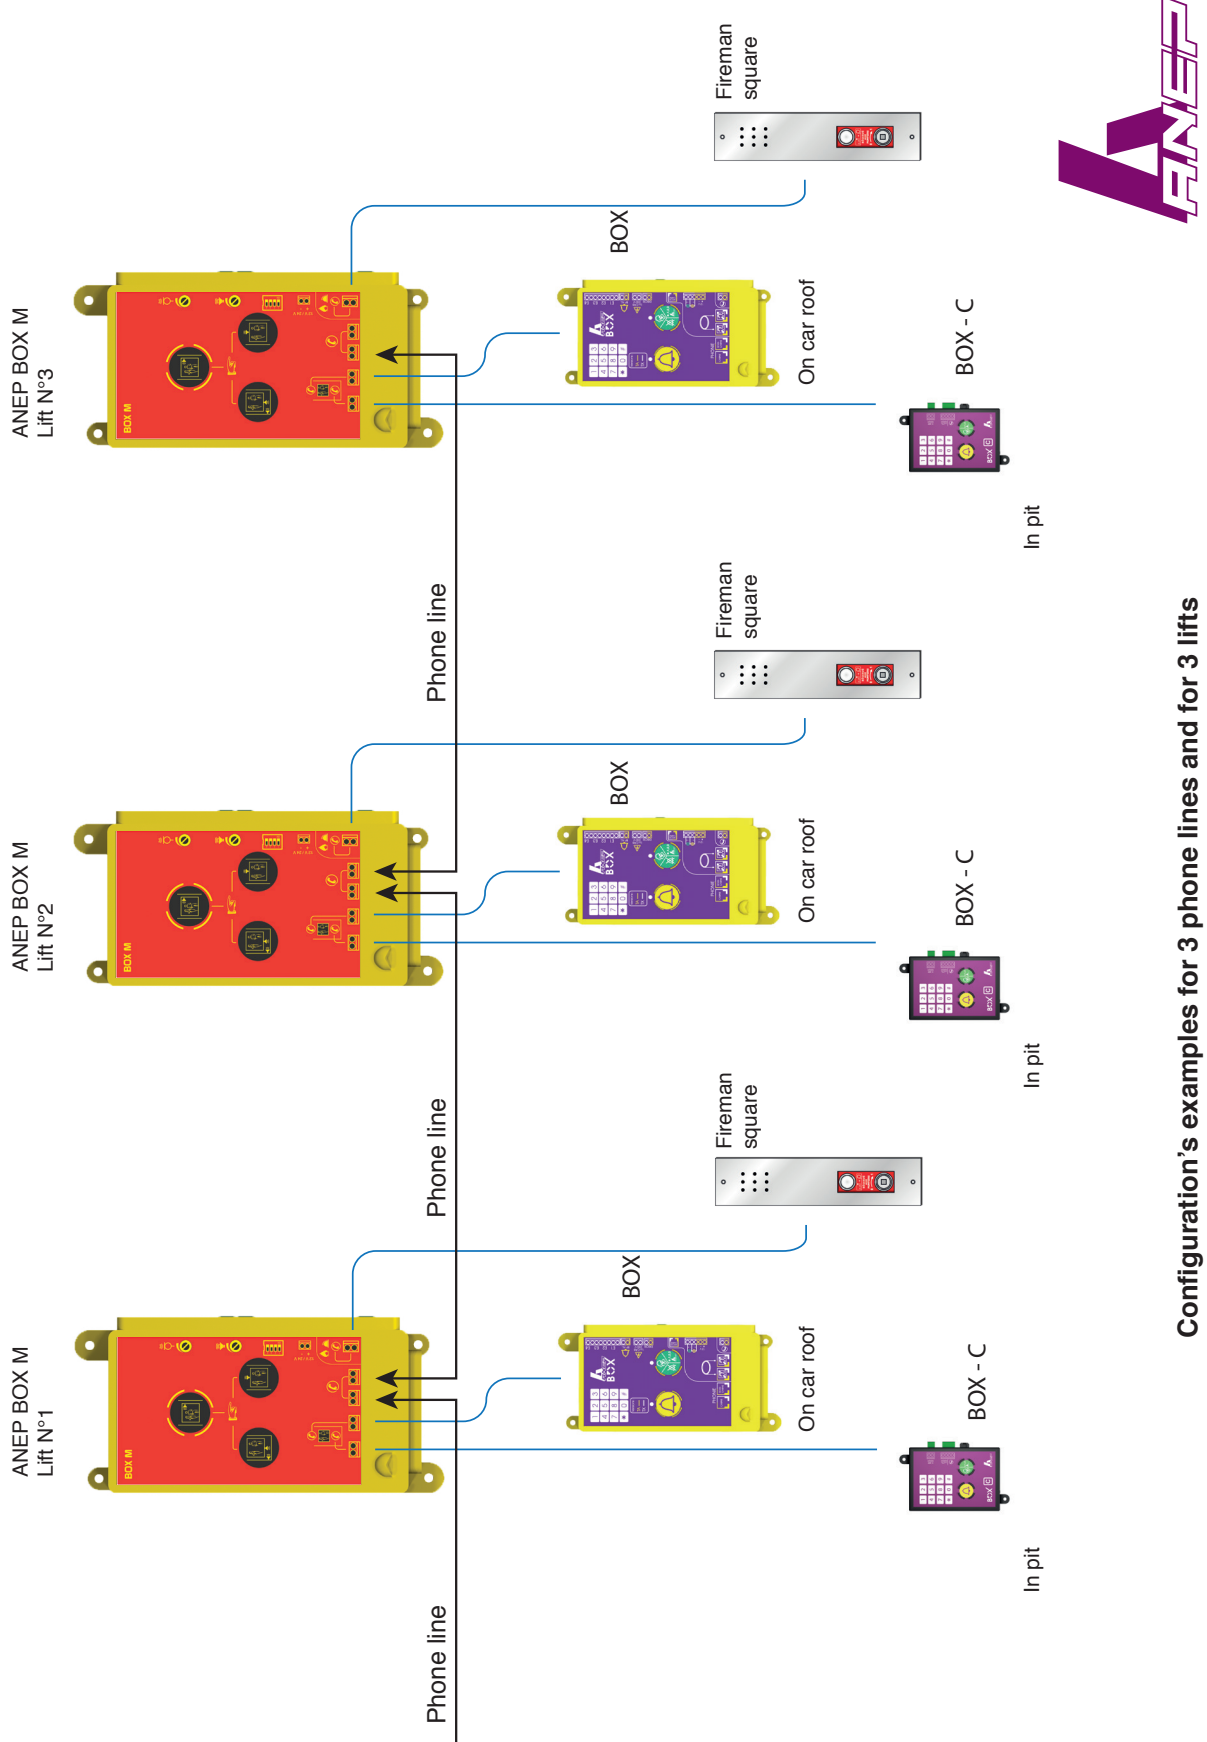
ANEP

Configuration's examples for 3 phone lines and for 3 lifts

ANEP BOX M
Lift N°1

ANEP BOX M
Lift N°2

ANEP BOX M
Lift N°3

Phone line

Phone line

Phone line

BOX

BOX

BOX

On car roof

On car roof

On car roof

Fireman square

Fireman square

Fireman square

BOX - C

BOX - C

BOX - C

In pit

In pit

In pit

BOX M